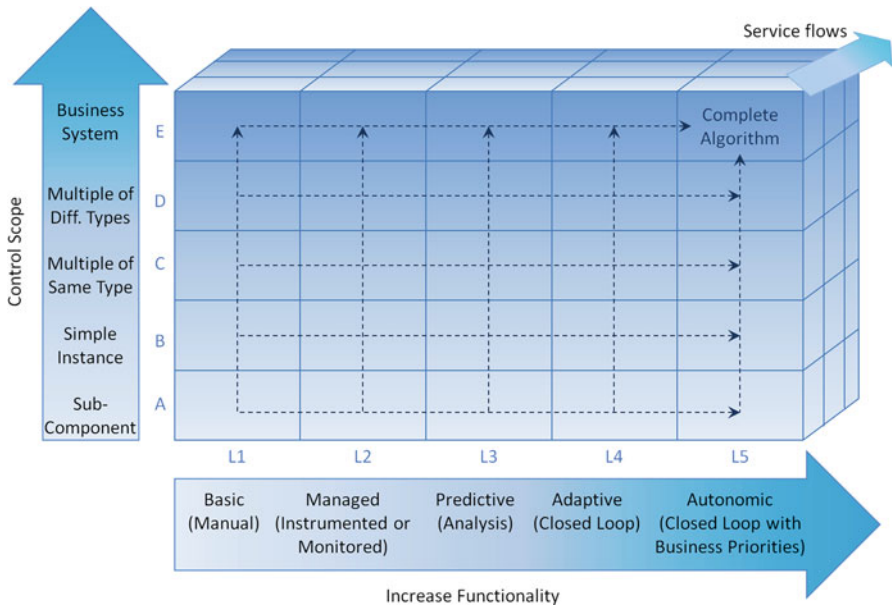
Service flows

Control Scope

Business System E

Multiple of Diff. Types D

Multiple of Same Type C

Simple Instance B

Sub-Component A

Complete Algorithm

L1 L2 L3 L4 L5

Basic (Manual)

Managed (Instrumented or Monitored)

Predictive (Analysis)

Adaptive (Closed Loop)

Autonomic (Closed Loop with Business Priorities)

Increase Functionality